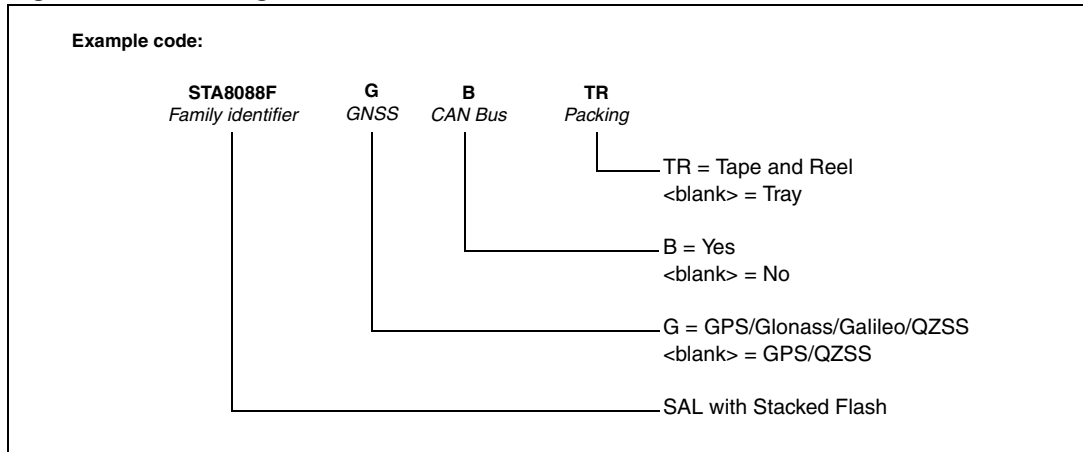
Example code:

STA8088F
Family identifier

G
GNSS

B
CAN Bus

TR
Packing

TR = Tape and Reel
<blank> = Tray

B = Yes
<blank> = No

G = GPS/Glonass/Galileo/QZSS
<blank> = GPS/QZSS

SAL with Stacked Flash